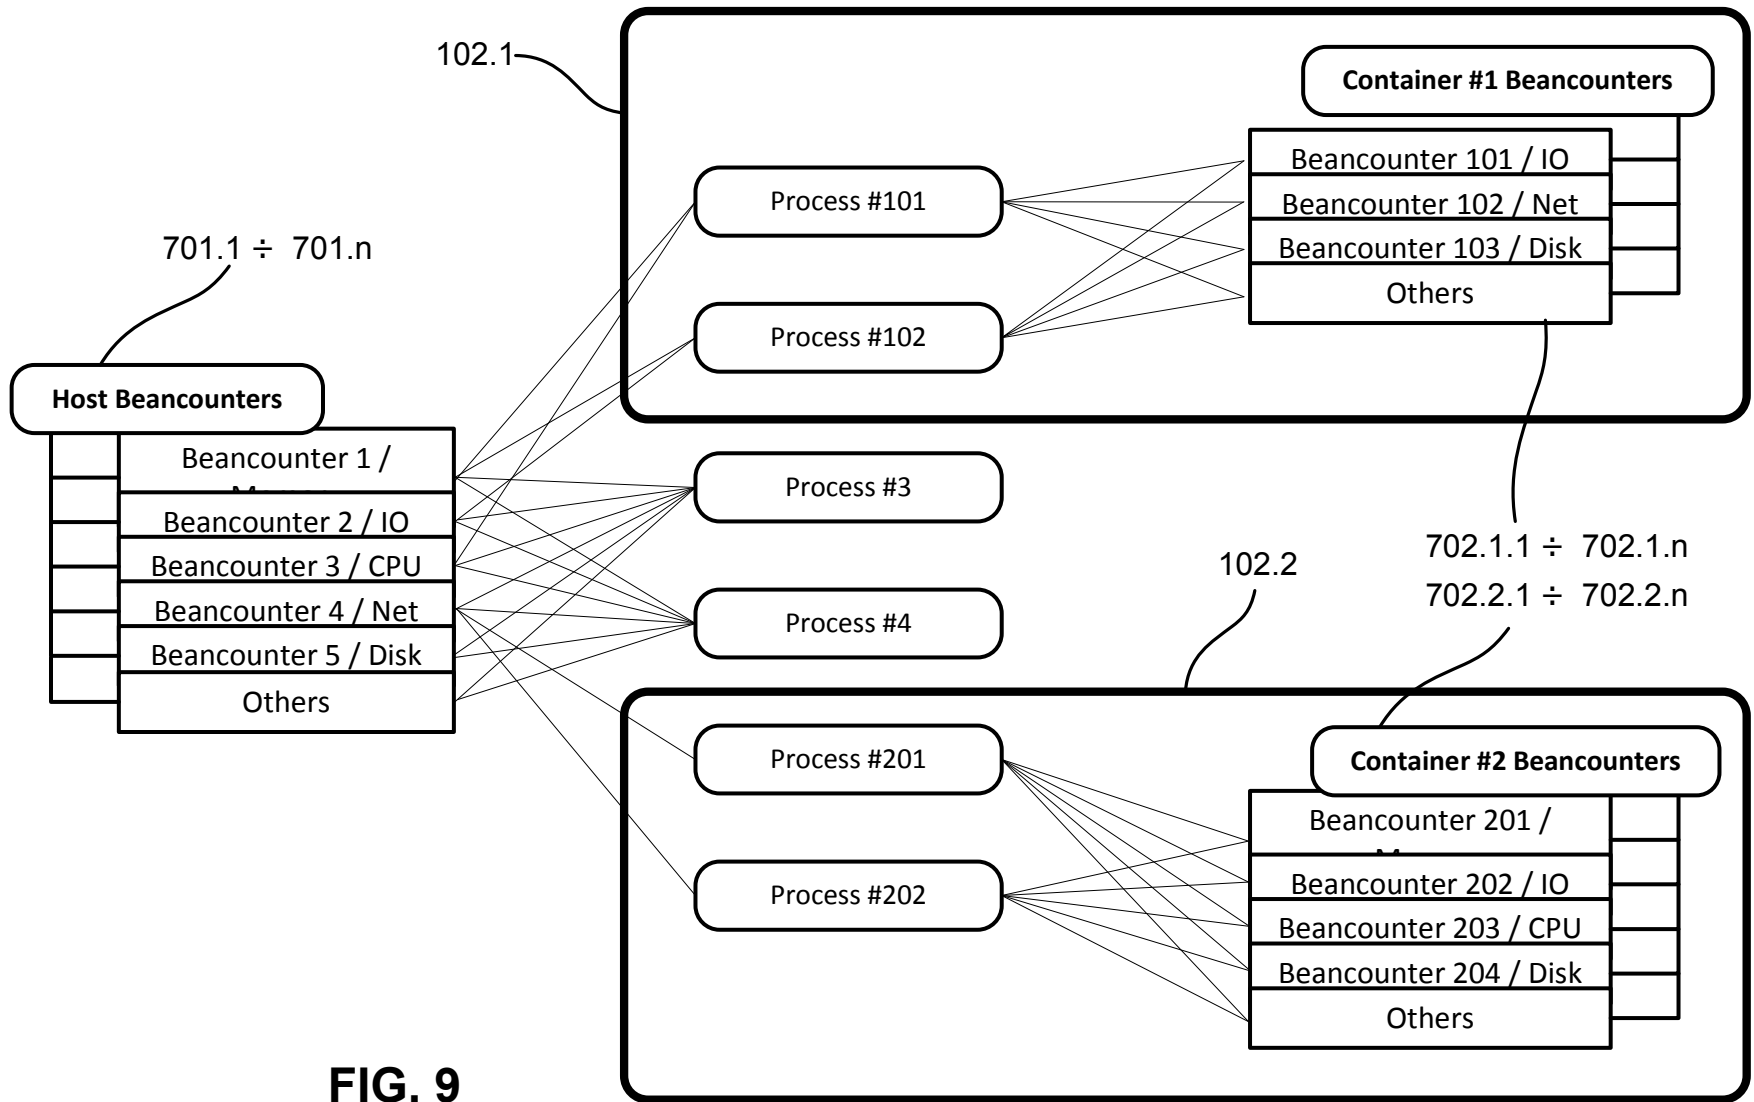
102.1

Container #1 Beancounters

Beancounter 101 / IO
Beancounter 102 / Net
Beancounter 103 / Disk
Others

Process #101

Process #102

701.1 ÷ 701.n

Host Beancounters

Beancounter 1 / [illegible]
Beancounter 2 / IO
Beancounter 3 / CPU
Beancounter 4 / Net
Beancounter 5 / Disk
Others

Process #3

Process #4

702.1.1 ÷ 702.1.n
702.2.1 ÷ 702.2.n

102.2

Process #201

Process #202

Container #2 Beancounters

Beancounter 201 / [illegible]
Beancounter 202 / IO
Beancounter 203 / CPU
Beancounter 204 / Disk
Others

FIG. 9